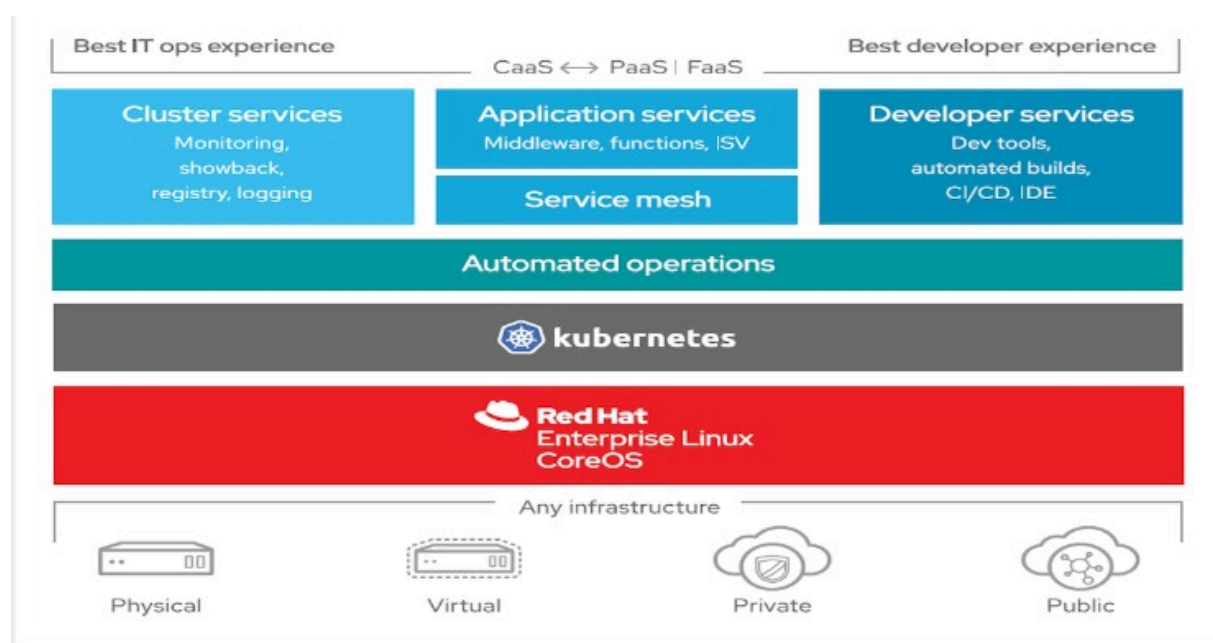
Best IT ops experience

Best developer experience

CaaS ⟷ PaaS | FaaS

Cluster services
Monitoring, showback, registry, logging

Application services
Middleware, functions, ISV

Service mesh

Developer services
Dev tools, automated builds, CI/CD, IDE

Automated operations

kubernetes

Red Hat
Enterprise Linux
CoreOS

Any infrastructure

Physical

Virtual

Private

Public